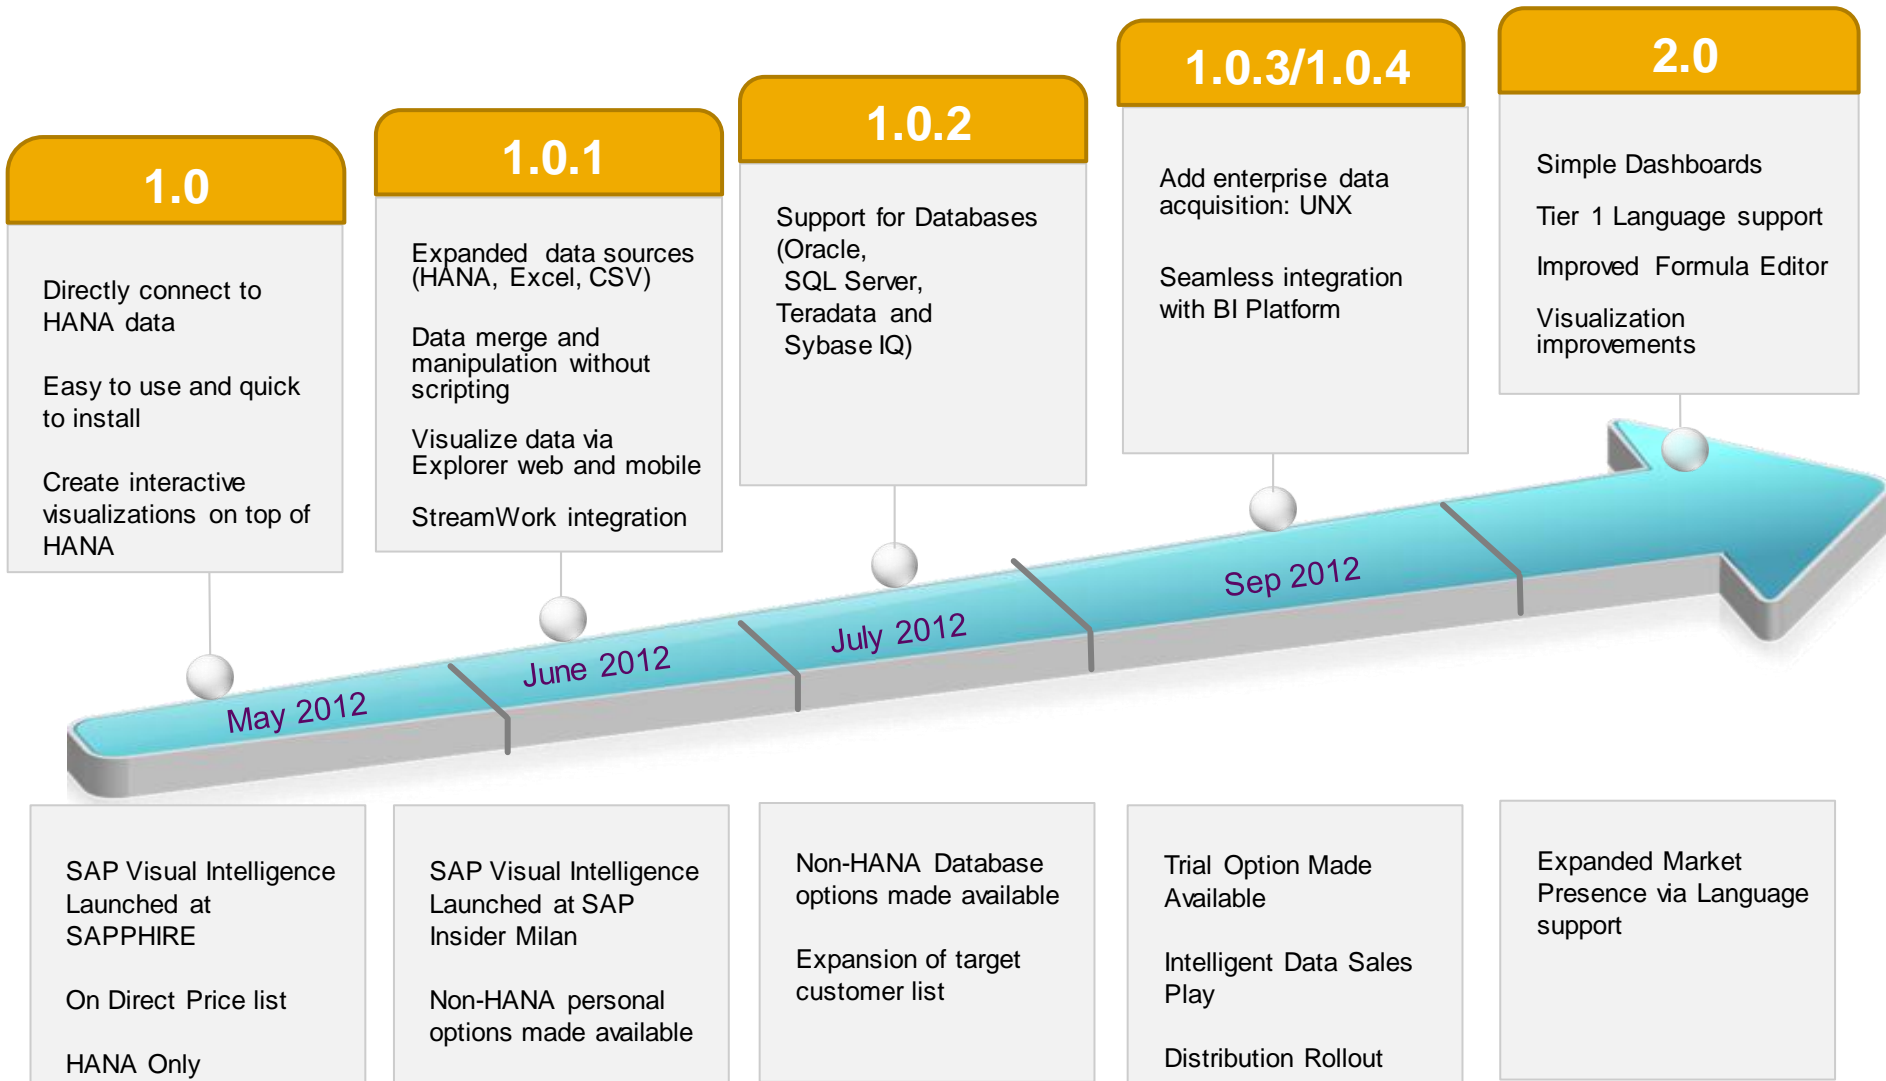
1.0

Directly connect to HANA data

Easy to use and quick to install

Create interactive visualizations on top of HANA

1.0.1

Expanded data sources (HANA, Excel, CSV)

Data merge and manipulation without scripting

Visualize data via Explorer web and mobile

StreamWork integration

1.0.2

Support for Databases (Oracle, SQL Server, Teradata and Sybase IQ)

1.0.3/1.0.4

Add enterprise data acquisition: UNX

Seamless integration with BI Platform

2.0

Simple Dashboards

Tier 1 Language support

Improved Formula Editor

Visualization improvements

May 2012

June 2012

July 2012

Sep 2012

SAP Visual Intelligence Launched at SAPPHIRE

On Direct Price list

HANA Only

SAP Visual Intelligence Launched at SAP Insider Milan

Non-HANA personal options made available

Non-HANA Database options made available

Expansion of target customer list

Trial Option Made Available

Intelligent Data Sales Play

Distribution Rollout

Expanded Market Presence via Language support